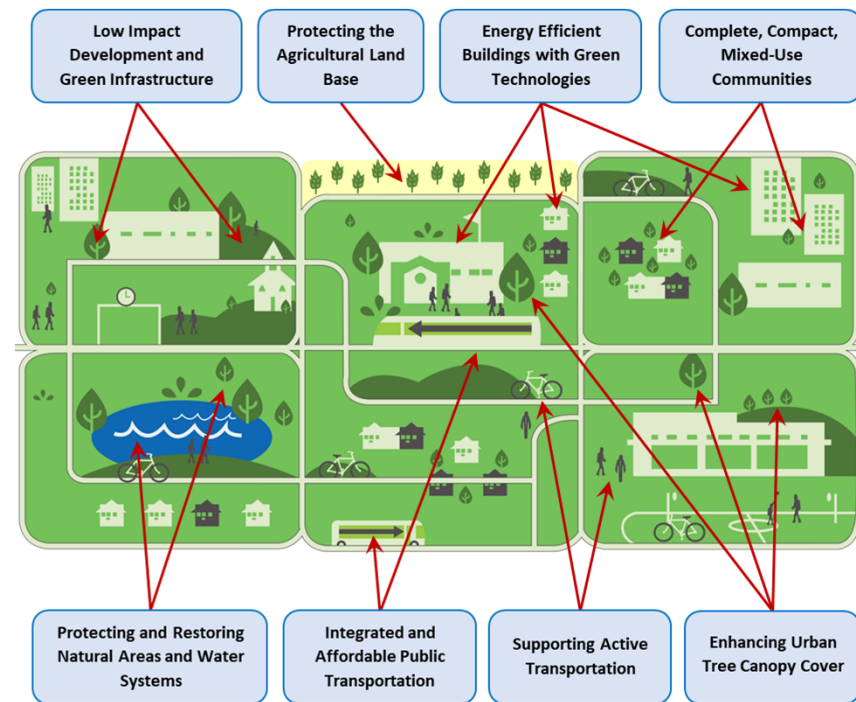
Low Impact Development and Green Infrastructure

Protecting the Agricultural Land Base

Energy Efficient Buildings with Green Technologies

Complete, Compact, Mixed-Use Communities

Protecting and Restoring Natural Areas and Water Systems

Integrated and Affordable Public Transportation

Supporting Active Transportation

Enhancing Urban Tree Canopy Cover